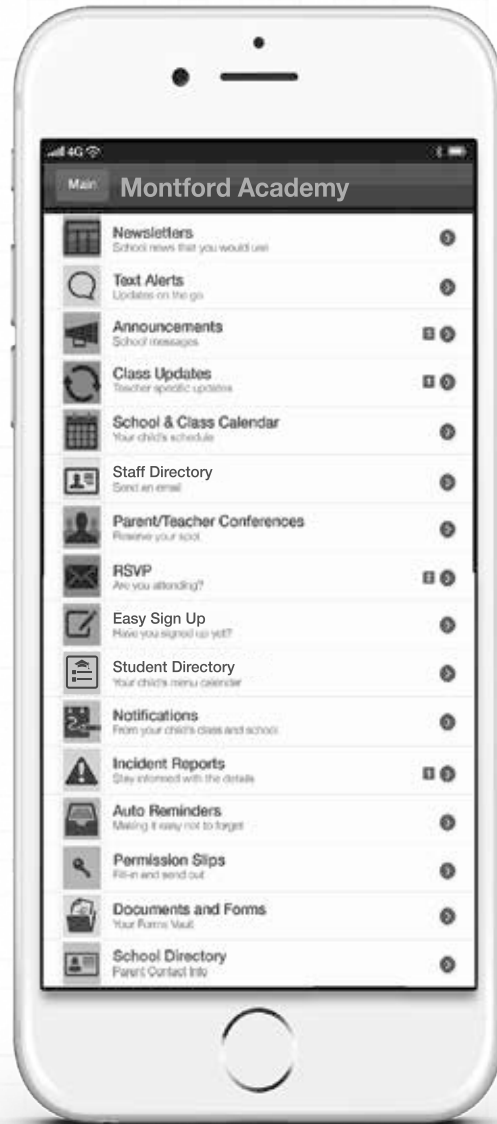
4G

Main Montford Academy

Newsletters
School news that you would use

Text Alerts
Updates on the go

Announcements
School messages

Class Updates
Teacher specific updates

School & Class Calendar
Your child's schedule

Staff Directory
Send an email

Parent/Teacher Conferences
Reserve your spot

RSVP
Are you attending?

Easy Sign Up
Have you signed up yet?

Student Directory
Your child's menu calendar

Notifications
From your child's class and school

Incident Reports
Stay informed with the details

Auto Reminders
Making it easy not to forget

Permission Slips
Fill-in and send out

Documents and Forms
Your Forms Vault

School Directory
Parent Contact Info